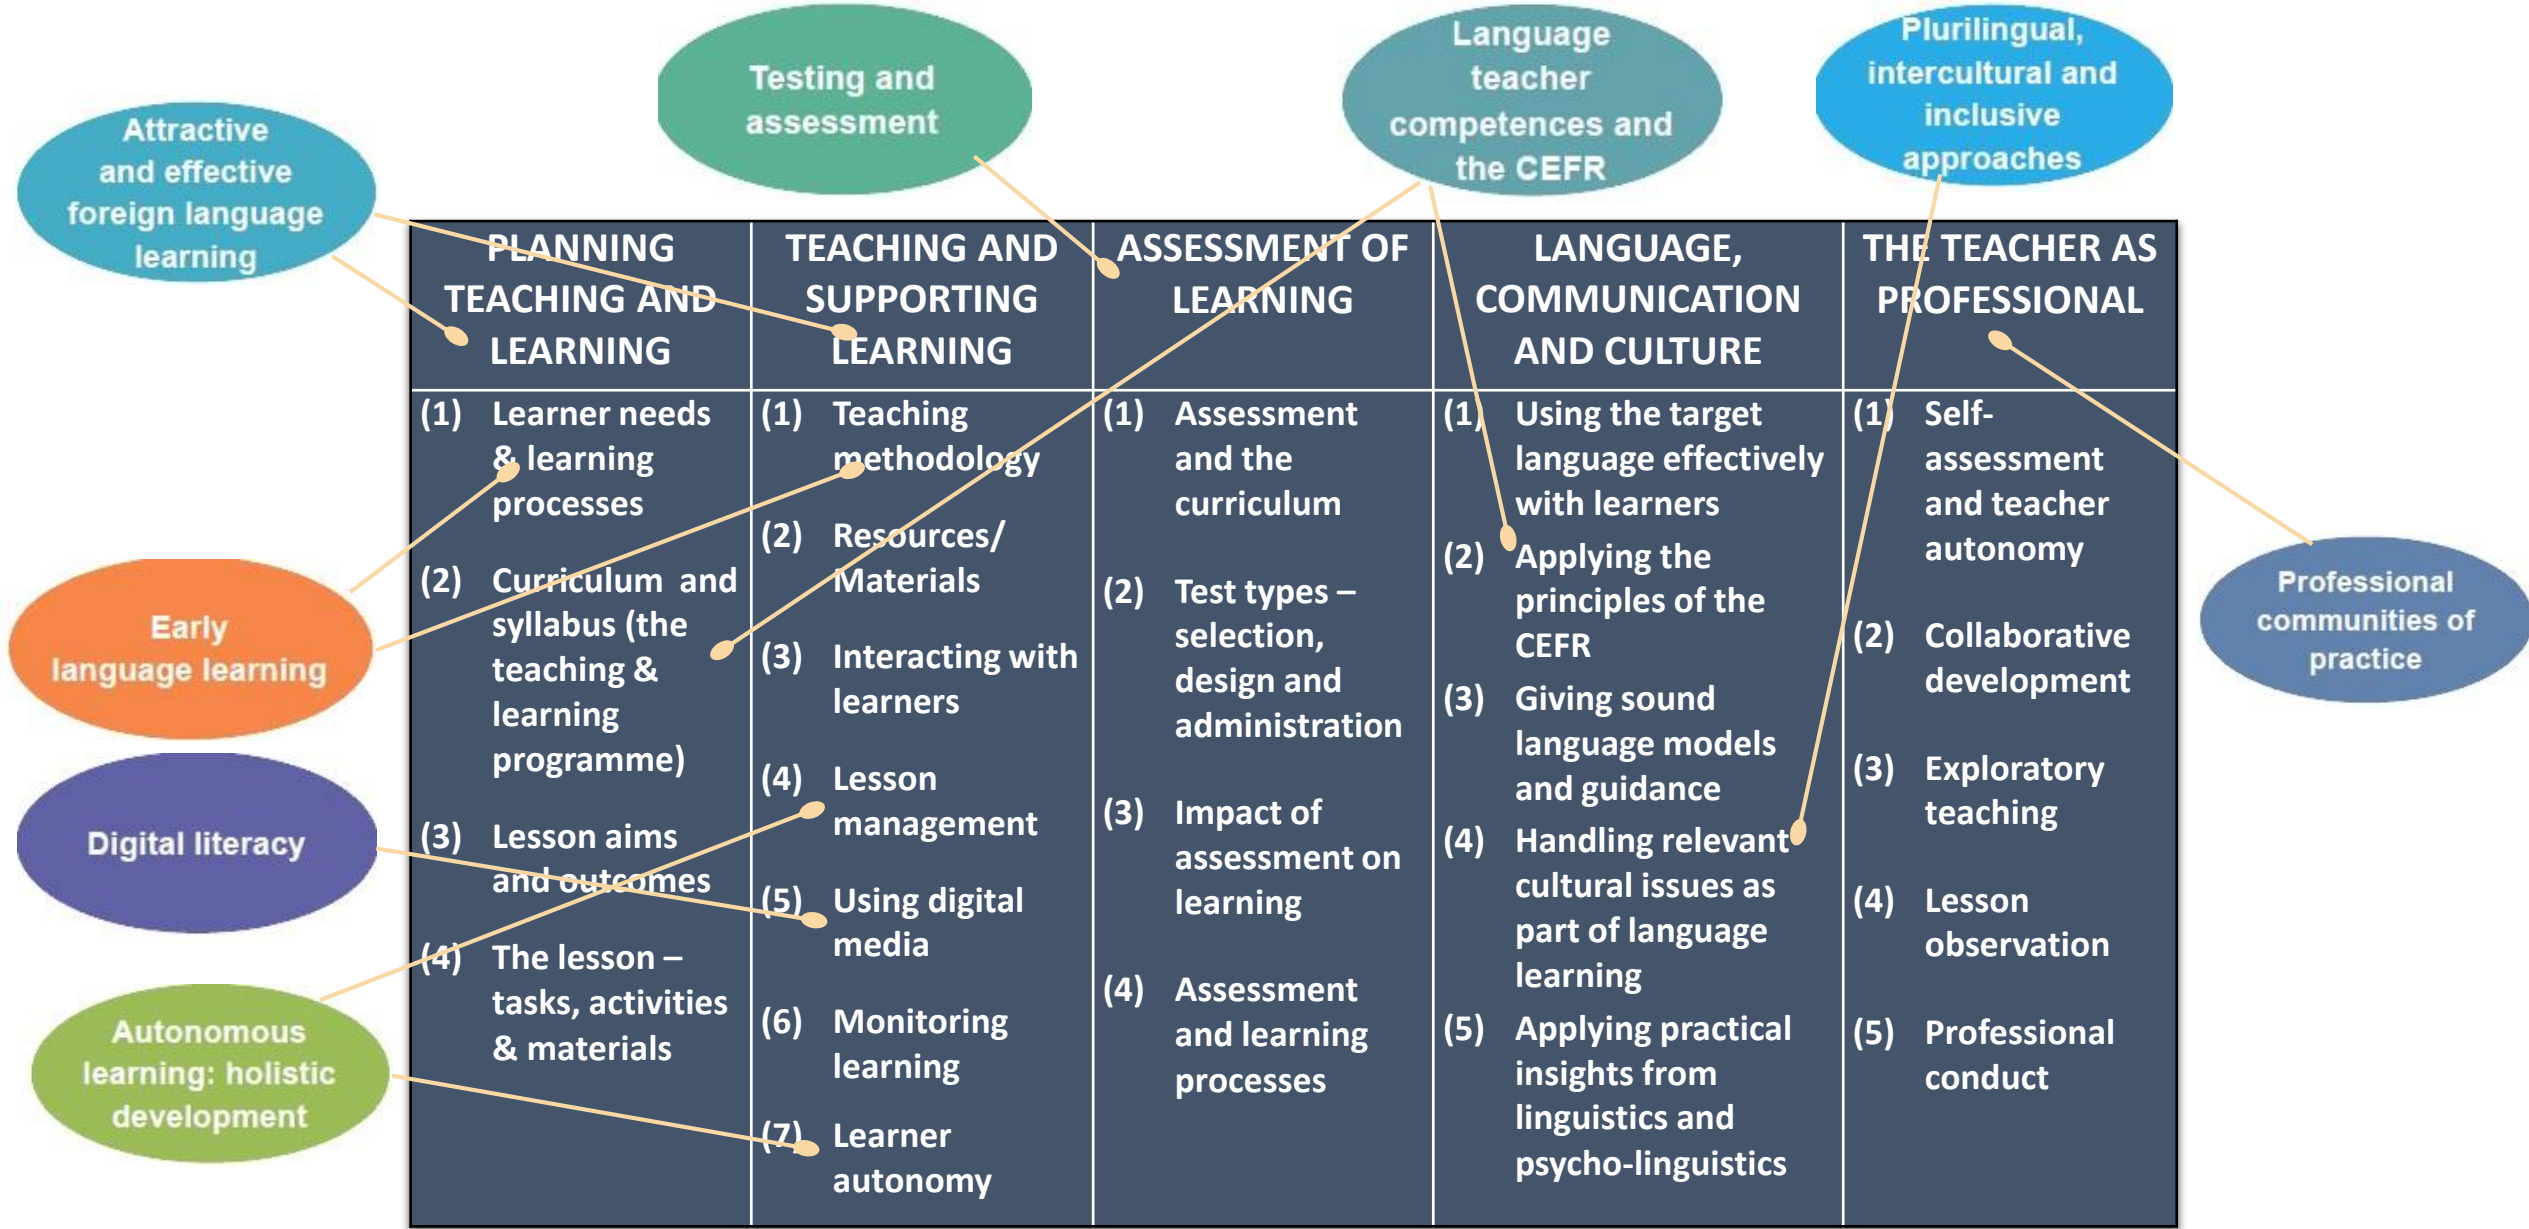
Attractive and effective foreign language learning

Testing and assessment

Language teacher competences and the CEFR

Plurilingual, intercultural and inclusive approaches

| PLANNING TEACHING AND LEARNING | TEACHING AND SUPPORTING LEARNING | ASSESSMENT OF LEARNING | LANGUAGE, COMMUNICATION AND CULTURE | THE TEACHER AS PROFESSIONAL |
|---|---|---|---|---|
| (1) Learner needs & learning processes<br>(2) Curriculum and syllabus (the teaching & learning programme)<br>(3) Lesson aims and outcomes<br>(4) The lesson – tasks, activities & materials | (1) Teaching methodology<br>(2) Resources/ Materials<br>(3) Interacting with learners<br>(4) Lesson management<br>(5) Using digital media<br>(6) Monitoring learning<br>(7) Learner autonomy | (1) Assessment and the curriculum<br>(2) Test types – selection, design and administration<br>(3) Impact of assessment on learning<br>(4) Assessment and learning processes | (1) Using the target language effectively with learners<br>(2) Applying the principles of the CEFR<br>(3) Giving sound language models and guidance<br>(4) Handling relevant cultural issues as part of language learning<br>(5) Applying practical insights from linguistics and psycho-linguistics | (1) Self-assessment and teacher autonomy<br>(2) Collaborative development<br>(3) Exploratory teaching<br>(4) Lesson observation<br>(5) Professional conduct |

Early language learning

Digital literacy

Autonomous learning: holistic development

Professional communities of practice